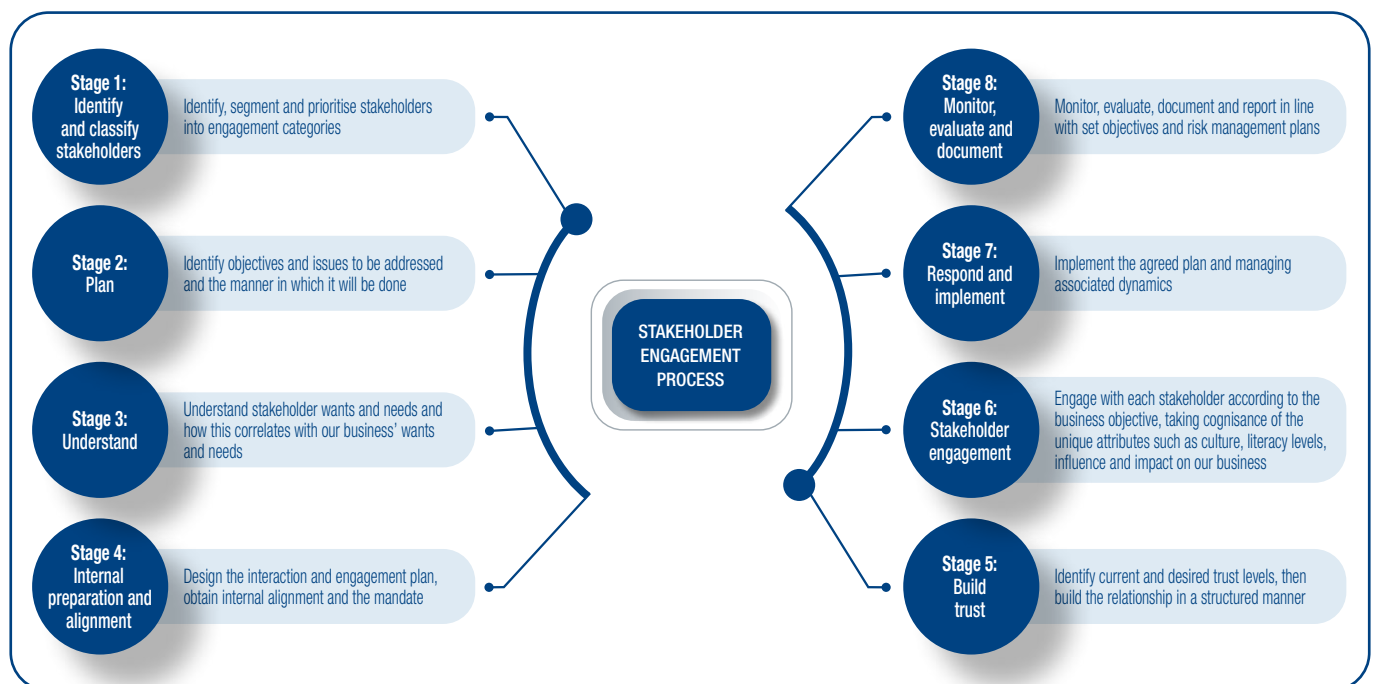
Stage 1: Identify and classify stakeholders

Identify, segment and prioritise stakeholders into engagement categories

Stage 2: Plan

Identify objectives and issues to be addressed and the manner in which it will be done

Stage 3: Understand

Understand stakeholder wants and needs and how this correlates with our business' wants and needs

Stage 4: Internal preparation and alignment

Design the interaction and engagement plan, obtain internal alignment and the mandate

STAKEHOLDER ENGAGEMENT PROCESS

Stage 8: Monitor, evaluate and document

Monitor, evaluate, document and report in line with set objectives and risk management plans

Stage 7: Respond and implement

Implement the agreed plan and managing associated dynamics

Stage 6: Stakeholder engagement

Engage with each stakeholder according to the business objective, taking cognisance of the unique attributes such as culture, literacy levels, influence and impact on our business

Stage 5: Build trust

Identify current and desired trust levels, then build the relationship in a structured manner